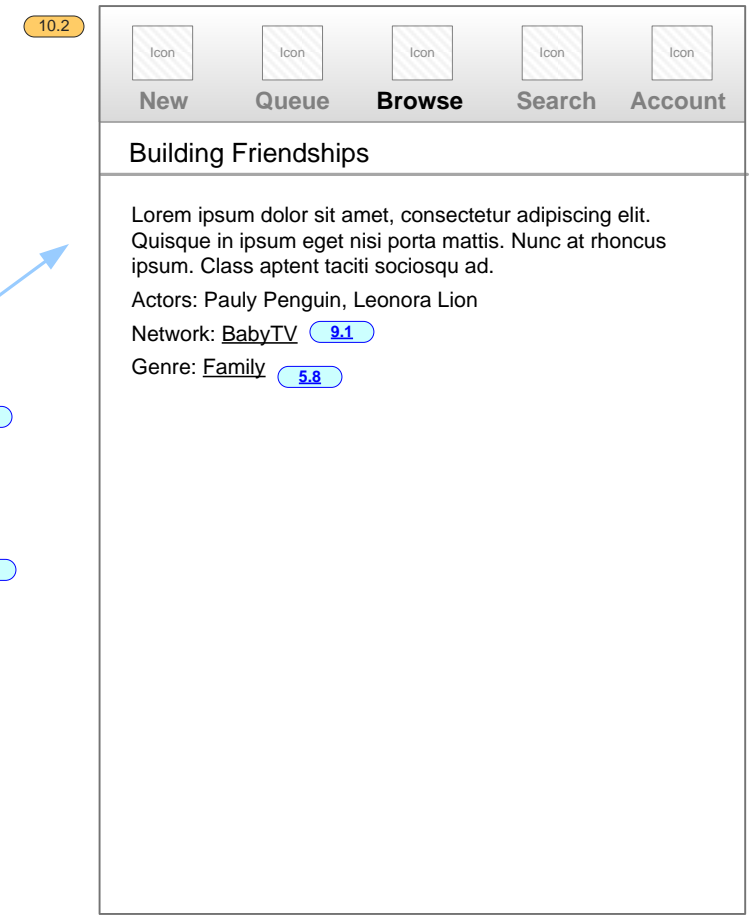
10.2

Icon
New

Icon
Queue

Icon
Browse

Icon
Search

Icon
Account

Building Friendships

Lorem ipsum dolor sit amet, consectetur adipiscing elit. Quisque in ipsum eget nisi porta mattis. Nunc at rhoncus ipsum. Class aptent taciti sociosqu ad.

Actors: Pauly Penguin, Leonora Lion

Network: BabyTV 9.1

Genre: Family 5.8